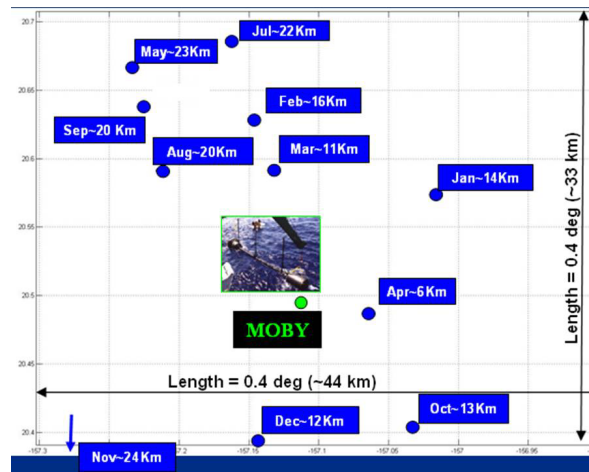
20.7
20.65
20.6
20.55
20.5
20.45
20.4

Jul~22Km
May~23Km
Feb~16Km
Sep~20 Km
Aug~20Km
Mar~11Km
Jan~14Km
Apr~6Km
MOBY
Length = 0.4 deg (~33 km)
Length = 0.4 deg (~44 km)
Oct~13Km
Dec~12Km
Nov~24Km

-157.3
-157.2
-157.15
-157.1
-157.05
-157
-156.95